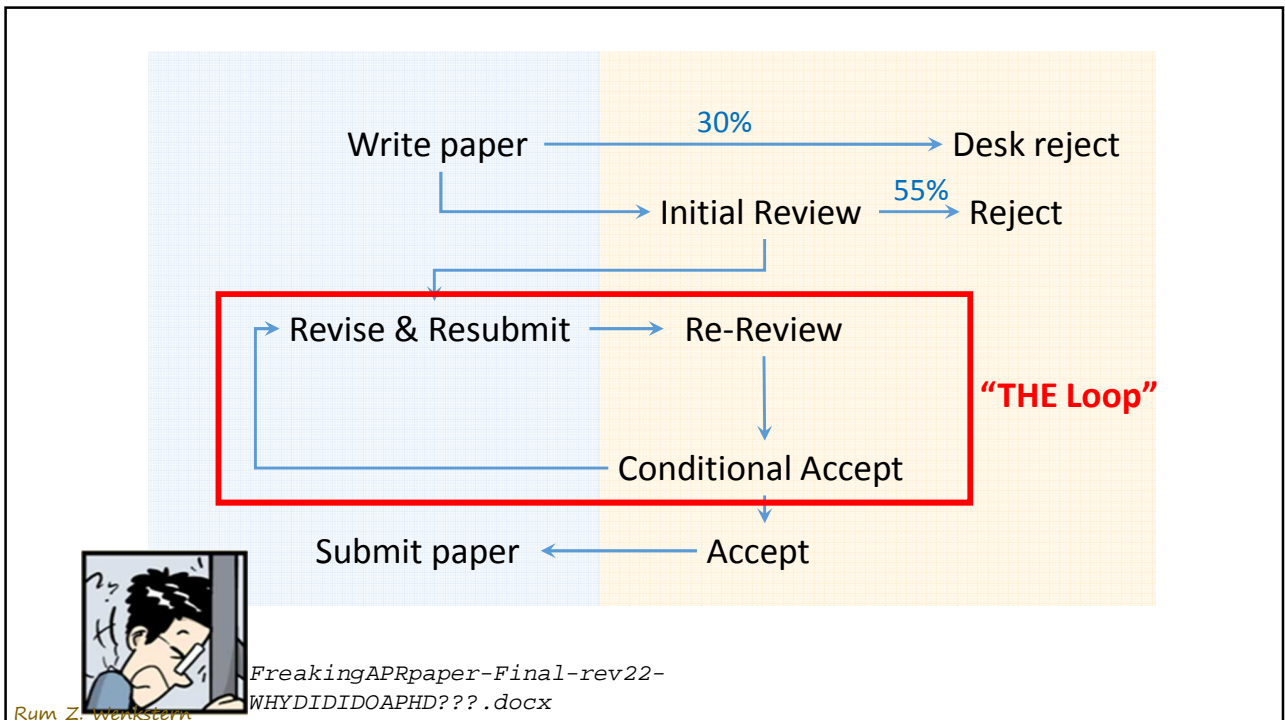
Write paper

30%

Desk reject

Initial Review

55%

Reject

Revise & Resubmit

Re-Review

"THE Loop"

Conditional Accept

Submit paper

Accept

FreakingAPRpaper-Final-rev22-WHYDIDIDOAPHD???.docx

Rum Z. Wenkstern